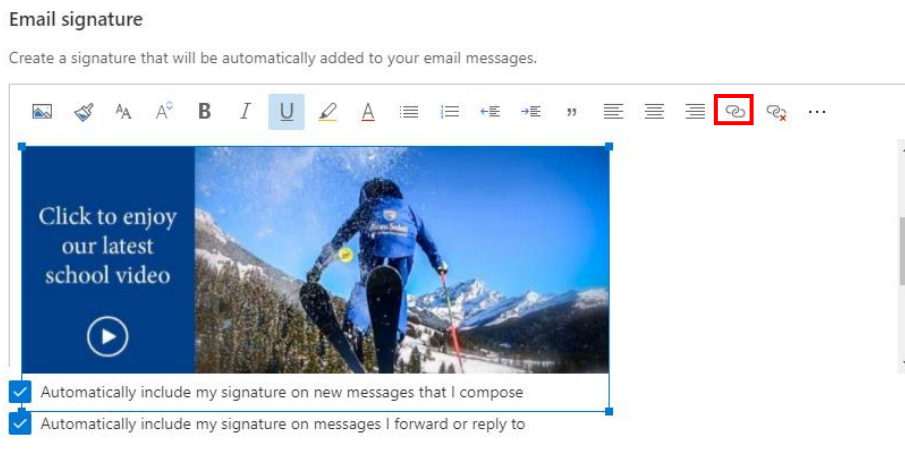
Email signature

Create a signature that will be automatically added to your email messages.

Click to enjoy our latest school video

Automatically include my signature on new messages that I compose

Automatically include my signature on messages I forward or reply to